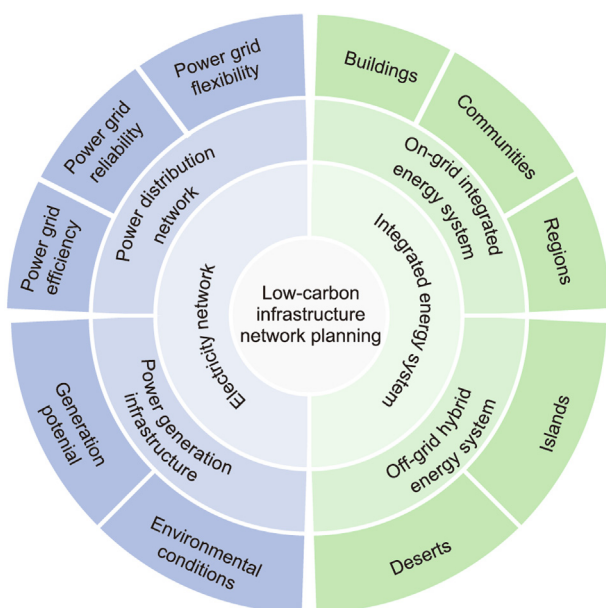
Low-carbon infrastructure network planning

Electricity network

Power distribution network

Power grid flexibility

Power grid reliability

Power grid efficiency

Power generation infrastructure

Generation potenial

Environmental conditions

Integrated energy system

On-grid integrated energy system

Buildings

Communities

Regions

Off-grid hybrid energy system

Islands

Deserts